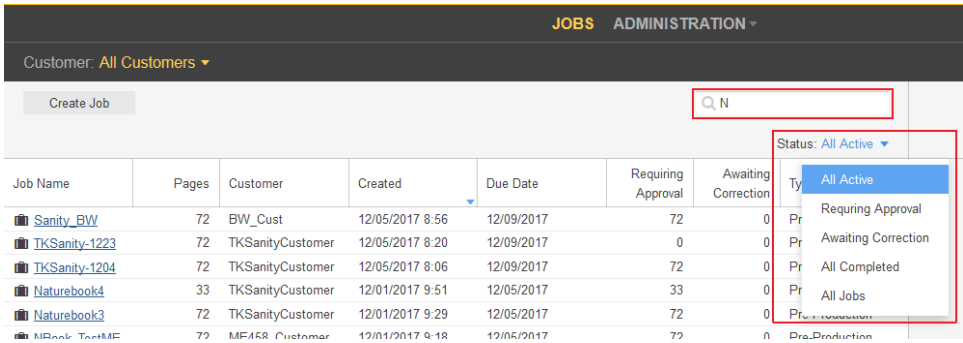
JOBS ADMINISTRATION

Customer: All Customers

Create Job

N

Status: All Active

| Job Name | Pages | Customer | Created | Due Date | Requiring Approval | Awaiting Correction | Ty |
|---|---|---|---|---|---|---|---|
| Sanity_BW | 72 | BW_Cust | 12/05/2017 8:56 | 12/09/2017 | 72 | 0 | Pr |
| TKSanity-1223 | 72 | TKSanityCustomer | 12/05/2017 8:20 | 12/09/2017 | 0 | 0 | Pr |
| TKSanity-1204 | 72 | TKSanityCustomer | 12/05/2017 8:06 | 12/09/2017 | 72 | 0 | Pr |
| Naturebook4 | 33 | TKSanityCustomer | 12/01/2017 9:51 | 12/05/2017 | 33 | 0 | Pr |
| Naturebook3 | 72 | TKSanityCustomer | 12/01/2017 9:29 | 12/05/2017 | 72 | 0 | Pre-Production |
| NBook_TestME | 72 | ME458_Customer | 12/01/2017 9:18 | 12/05/2017 | 72 | 0 | Pre-Production |

All Active
Requring Approval
Awaiting Correction
All Completed
All Jobs